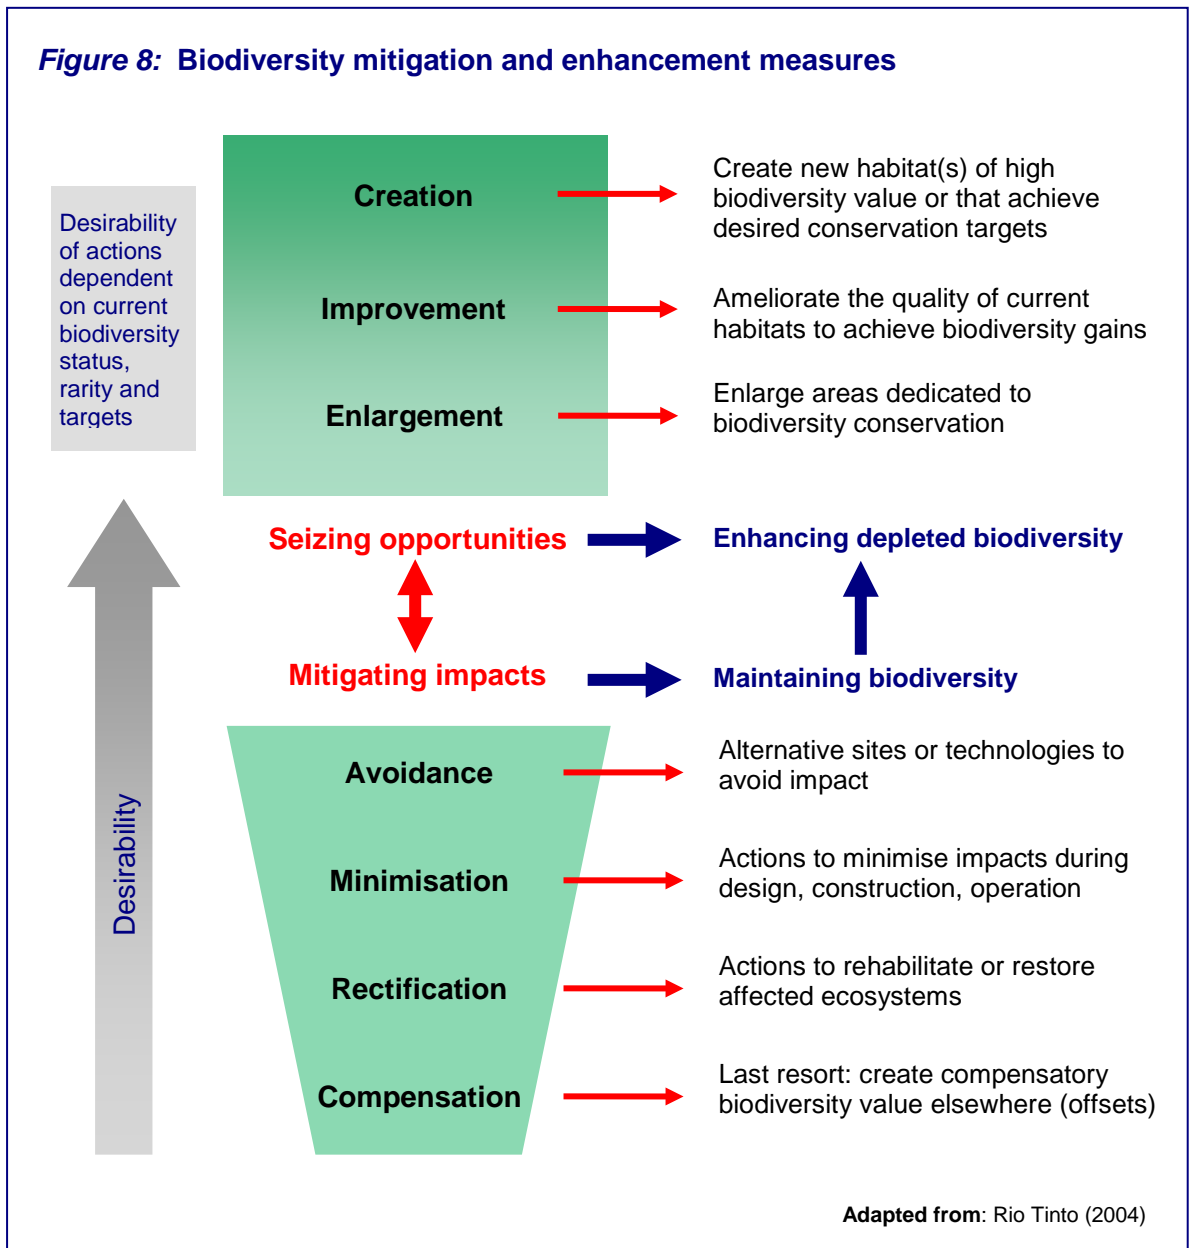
Figure 8: Biodiversity mitigation and enhancement measures

Desirability of actions dependent on current biodiversity status, rarity and targets

Creation

Create new habitat(s) of high biodiversity value or that achieve desired conservation targets

Improvement

Ameliorate the quality of current habitats to achieve biodiversity gains

Enlargement

Enlarge areas dedicated to biodiversity conservation

Seizing opportunities

Enhancing depleted biodiversity

Mitigating impacts

Maintaining biodiversity

Desirability

Avoidance

Alternative sites or technologies to avoid impact

Minimisation

Actions to minimise impacts during design, construction, operation

Rectification

Actions to rehabilitate or restore affected ecosystems

Compensation

Last resort: create compensatory biodiversity value elsewhere (offsets)

Adapted from: Rio Tinto (2004)